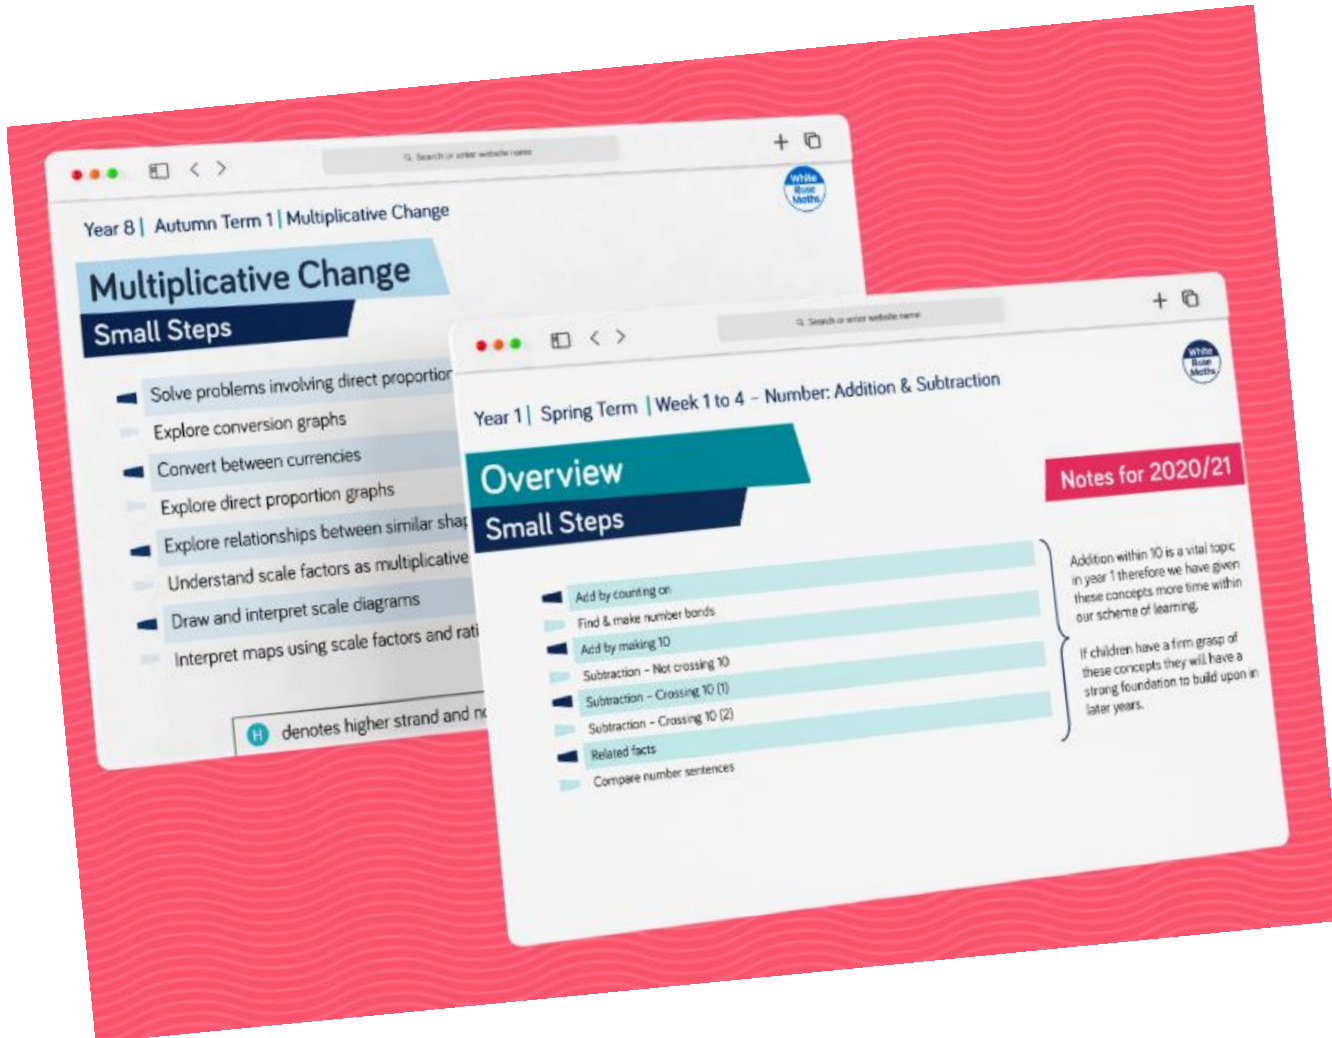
Search or enter website name

White Rose Maths

Year 8 | Autumn Term 1 | Multiplicative Change

Multiplicative Change

Small Steps

Solve problems involving direct proportion

Explore conversion graphs

Convert between currencies

Explore direct proportion graphs

Explore relationships between similar shap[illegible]

Understand scale factors as multiplicative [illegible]

Draw and interpret scale diagrams

Interpret maps using scale factors and rati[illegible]

H denotes higher strand and n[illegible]

Search or enter website name

White Rose Maths

Year 1 | Spring Term | Week 1 to 4 – Number: Addition & Subtraction

Overview

Small Steps

Notes for 2020/21

Add by counting on

Find & make number bonds

Add by making 10

Subtraction – Not crossing 10

Subtraction – Crossing 10 (1)

Subtraction – Crossing 10 (2)

Related facts

Compare number sentences

Addition within 10 is a vital topic in year 1 therefore we have given these concepts more time within our scheme of learning.

If children have a firm grasp of these concepts they will have a strong foundation to build upon in later years.